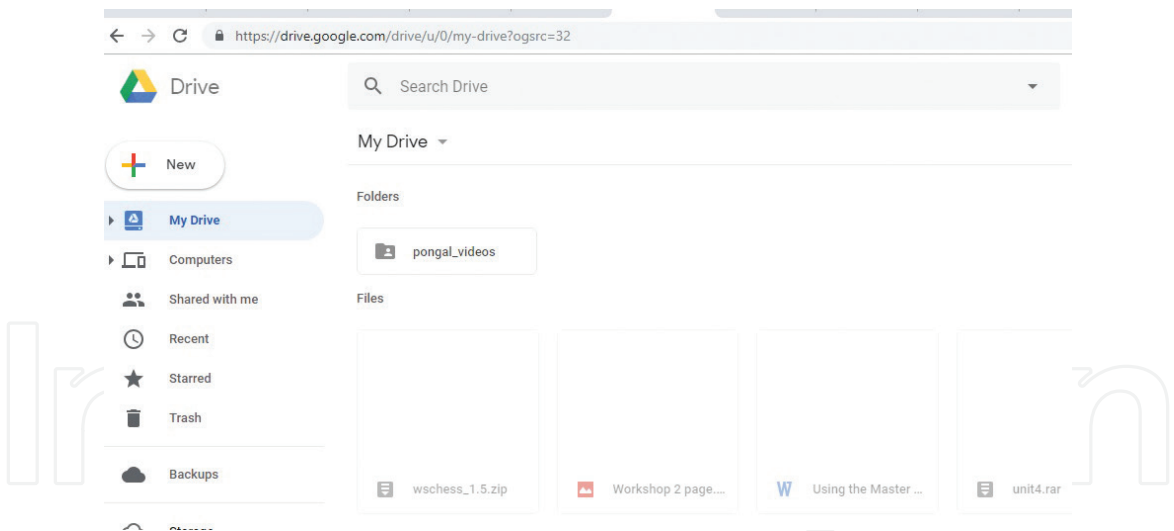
https://drive.google.com/drive/u/0/my-drive?ogsrc=32

Drive

Search Drive

My Drive

New

Folders

pongal_videos

My Drive

Computers

Shared with me

Recent

Starred

Trash

Backups

Files

wschess_1.5.zip

Workshop 2 page....

Using the Master ...

unit4.rar

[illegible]